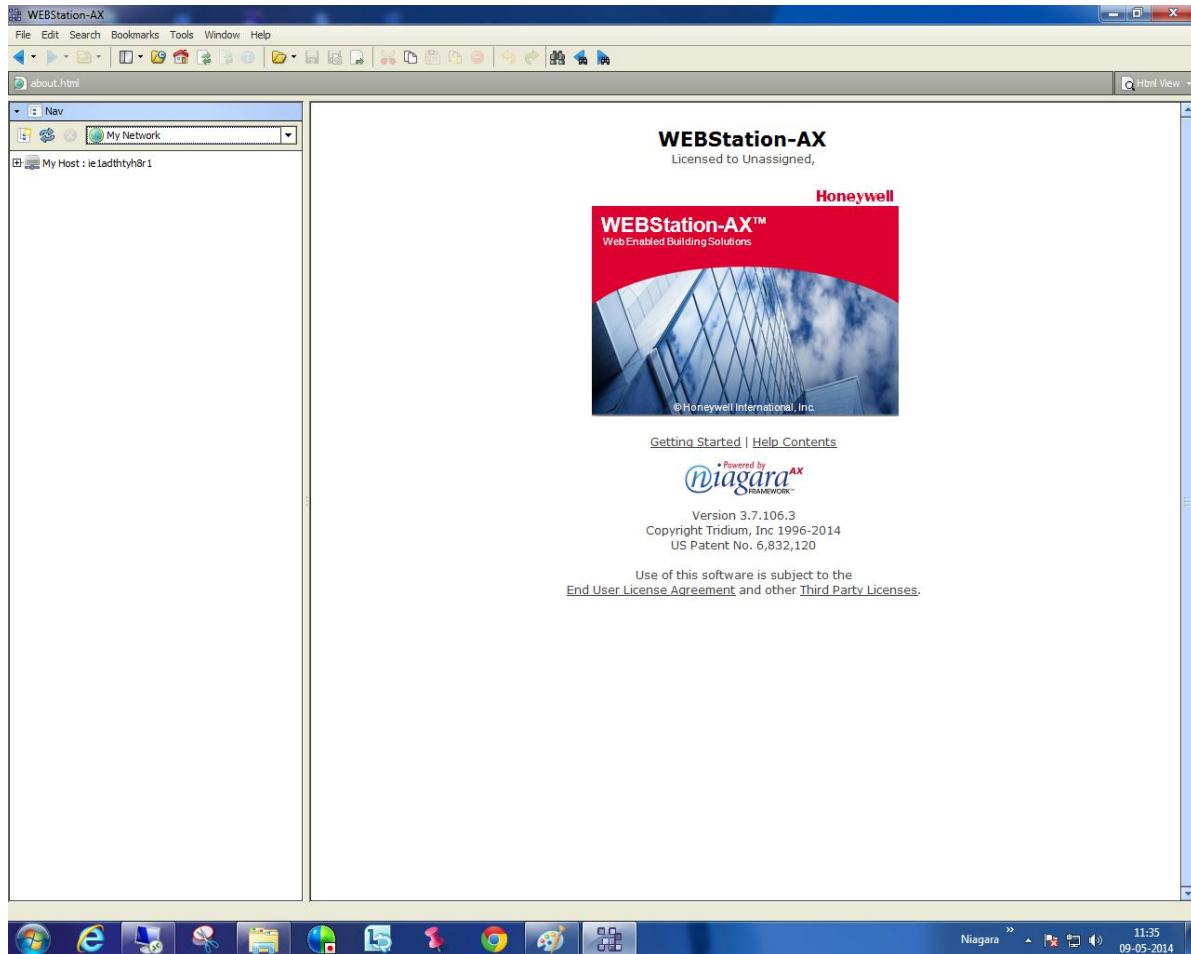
WEBStation-AX

File Edit Search Bookmarks Tools Window Help

about.html

Html View

Nav

My Network

My Host : ie1adthtyh8r1

WEBStation-AX
Licensed to Unassigned,

Honeywell

WEBStation-AX™
Web Enabled Building Solutions

© Honeywell International, Inc.

Getting Started | Help Contents

Powered by
niagara AX FRAMEWORK™

Version 3.7.106.3
Copyright Tridium, Inc 1996-2014
US Patent No. 6,832,120

Use of this software is subject to the
End User License Agreement and other Third Party Licenses.

Niagara

11:35
09-05-2014